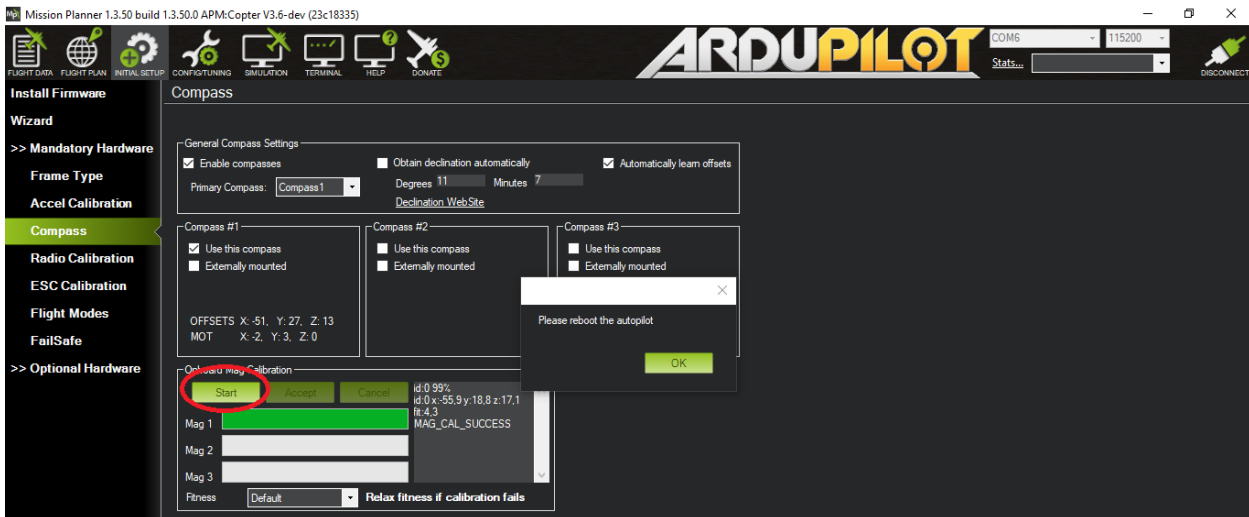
Mission Planner 1.3.50 build 1.3.50.0 APM:Copter V3.6-dev (23c18335)

FLIGHT DATA FLIGHT PLAN INITIAL SETUP CONFIG/TUNING SIMULATION TERMINAL HELP DONATE

ARDUPILOT

COM6 115200
Stats...
DISCONNECT

Install Firmware
Wizard
>> Mandatory Hardware
Frame Type
Accel Calibration
Compass
Radio Calibration
ESC Calibration
Flight Modes
FailSafe
>> Optional Hardware

Compass

General Compass Settings
Enable compasses
Primary Compass: Compass1
Obtain declination automatically
Degrees 11 Minutes 7
Declination WebSite
Automatically learn offsets

Compass #1
Use this compass
Externally mounted
OFFSETS X: -51, Y: 27, Z: 13
MOT X: -2, Y: 3, Z: 0

Compass #2
Use this compass
Externally mounted

Compass #3
Use this compass
Externally mounted

Please reboot the autopilot
OK

Onboard Mag Calibration
Start Accept Cancel
id:0 99%
id:0 x:-55,9 y:18,8 z:17,1
fit:4,3
MAG_CAL_SUCCESS
Mag 1
Mag 2
Mag 3
Fitness Default
Relax fitness if calibration fails